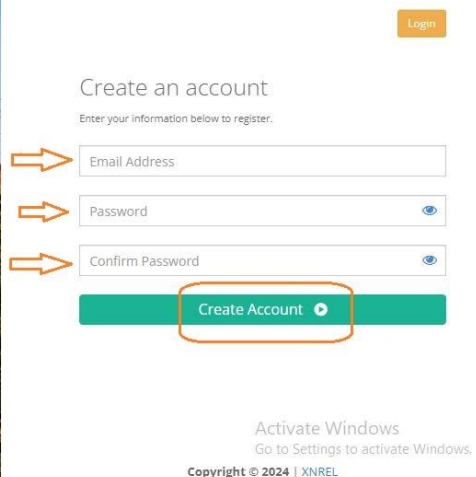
Login

Create an account

Enter your information below to register.

Email Address

Password

Confirm Password

Create Account

Activate Windows
Go to Settings to activate Windows.

Copyright © 2024 | XNREL